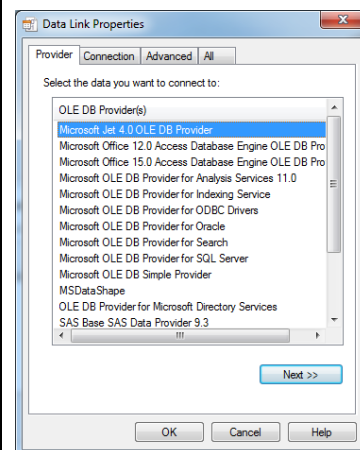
Data Link Properties

Provider | Connection | Advanced | All

Select the data you want to connect to:

OLE DB Provider(s)
Microsoft Jet 4.0 OLE DB Provider
Microsoft Office 12.0 Access Database Engine OLE DB Pro
Microsoft Office 15.0 Access Database Engine OLE DB Pro
Microsoft OLE DB Provider for Analysis Services 11.0
Microsoft OLE DB Provider for Indexing Service
Microsoft OLE DB Provider for ODBC Drivers
Microsoft OLE DB Provider for Oracle
Microsoft OLE DB Provider for Search
Microsoft OLE DB Provider for SQL Server
Microsoft OLE DB Simple Provider
MSDataShape
OLE DB Provider for Microsoft Directory Services
SAS Base SAS Data Provider 9.3

Next >>

OK | Cancel | Help